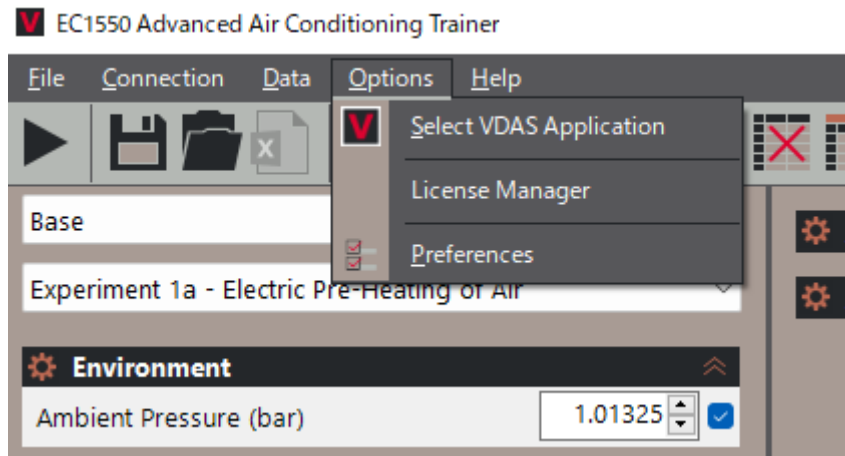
V EC1550 Advanced Air Conditioning Trainer

File Connection Data Options Help

V Select VDAS Application

License Manager

Preferences

Base

Experiment 1a - Electric Pre-Heating of Air

Environment

Ambient Pressure (bar) 1.01325